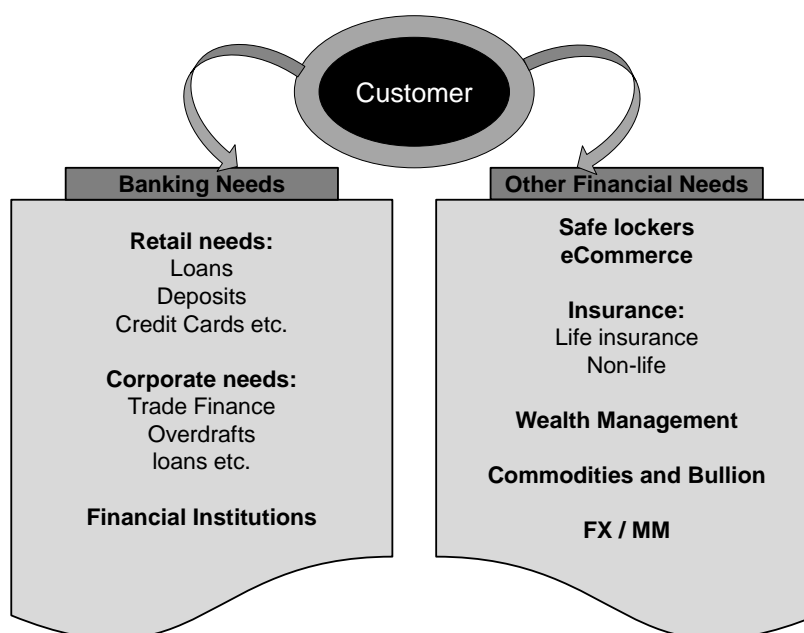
Customer

Banking Needs

Retail needs:
Loans
Deposits
Credit Cards etc.

Corporate needs:
Trade Finance
Overdrafts
loans etc.

Financial Institutions

Other Financial Needs

Safe lockers
eCommerce

Insurance:
Life insurance
Non-life

Wealth Management

Commodities and Bullion

FX / MM